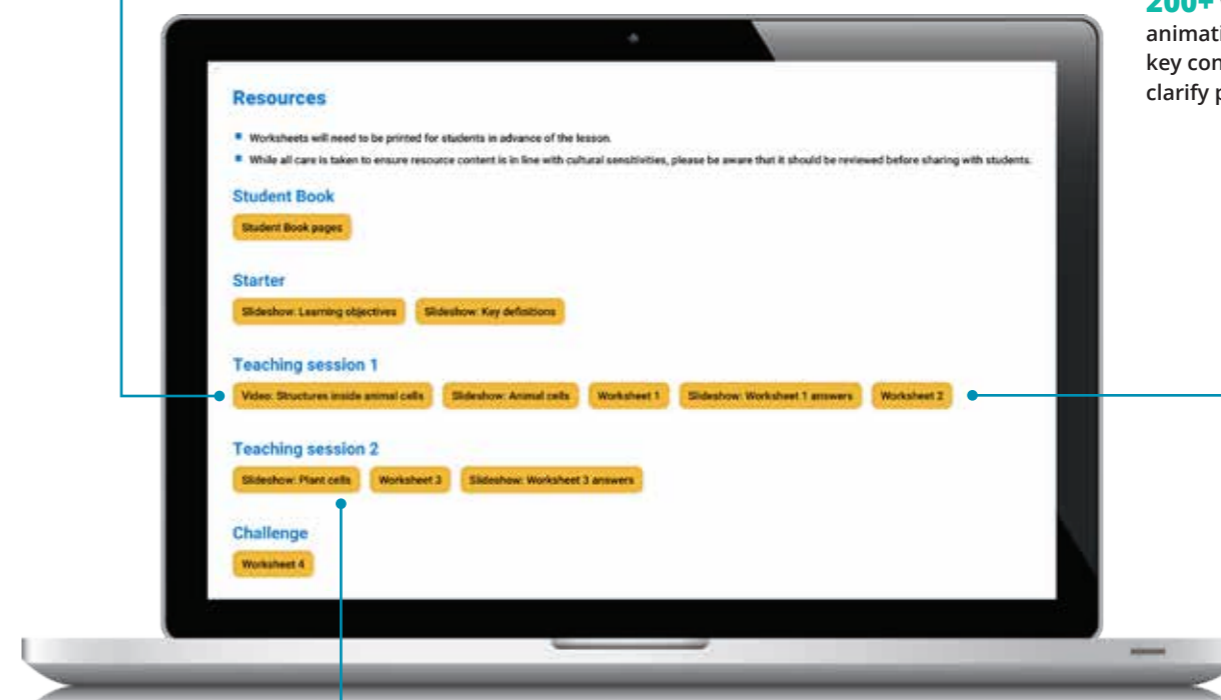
200+ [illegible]
animati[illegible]
key con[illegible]
clarify p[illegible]

Resources

Worksheets will need to be printed for students in advance of the lesson.

While all care is taken to ensure resource content is in line with cultural sensitivities, please be aware that it should be reviewed before sharing with students.

Student Book

Student Book pages

Starter

Slideshow: Learning objectives

Slideshow: Key definitions

Teaching session 1

Video: Structures inside animal cells

Slideshow: Animal cells

Worksheet 1

Slideshow: Worksheet 1 answers

Worksheet 2

Teaching session 2

Slideshow: Plant cells

Worksheet 3

Slideshow: Worksheet 3 answers

Challenge

Worksheet 4